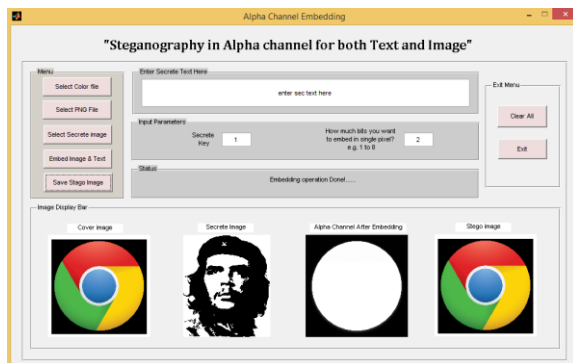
Alpha Channel Embedding

"Steganography in Alpha channel for both Text and Image"

Menu

Select Color file

Select PNG File

Select Secrete image

Embed Image & Text

Save Stego Image

Enter Secrete Text Here

enter sec text here

Input Parameters

Secrete Key

1

How much bits you want to embed in single pixel? e.g. 1 to 8

2

Status

Embedding operation Done!.....

Exit Menu

Clear All

Exit

Image Display Bar

Cover image

Secrete Image

Alpha Channel After Embedding

Stego image